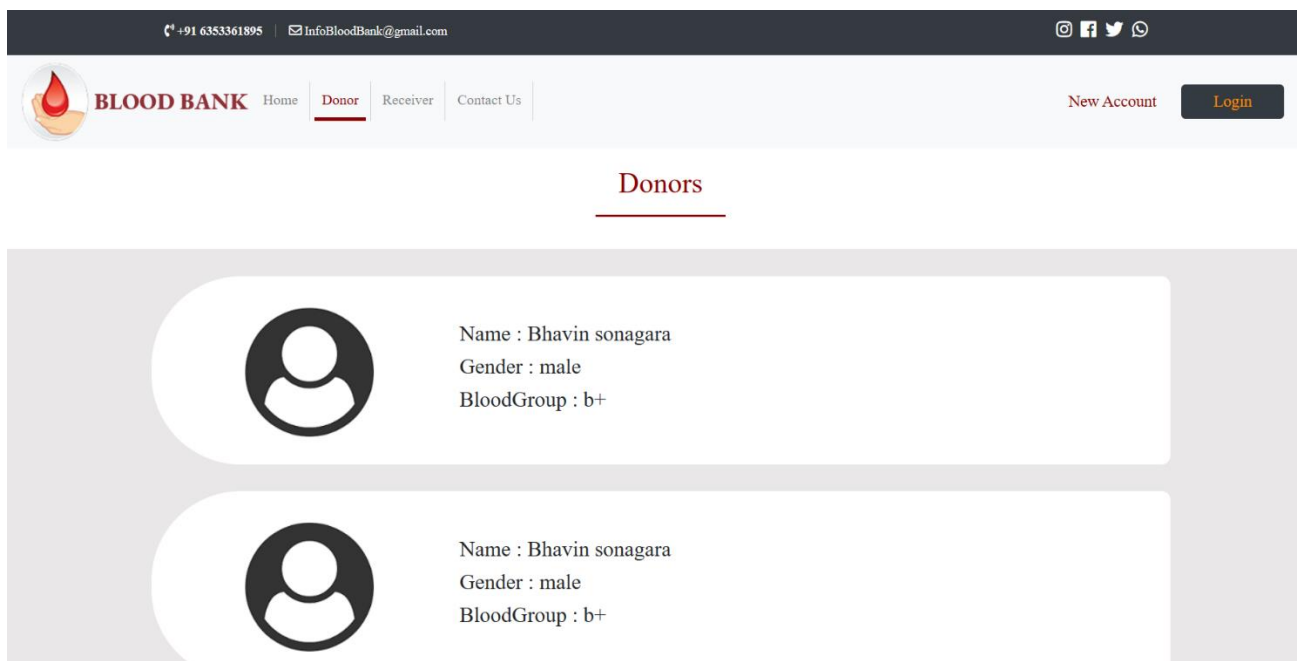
+91 6353361895 | InfoBloodBank@gmail.com

BLOOD BANK Home Donor Receiver Contact Us New Account Login

Donors

Name : Bhavin sonagara
Gender : male
BloodGroup : b+

Name : Bhavin sonagara
Gender : male
BloodGroup : b+